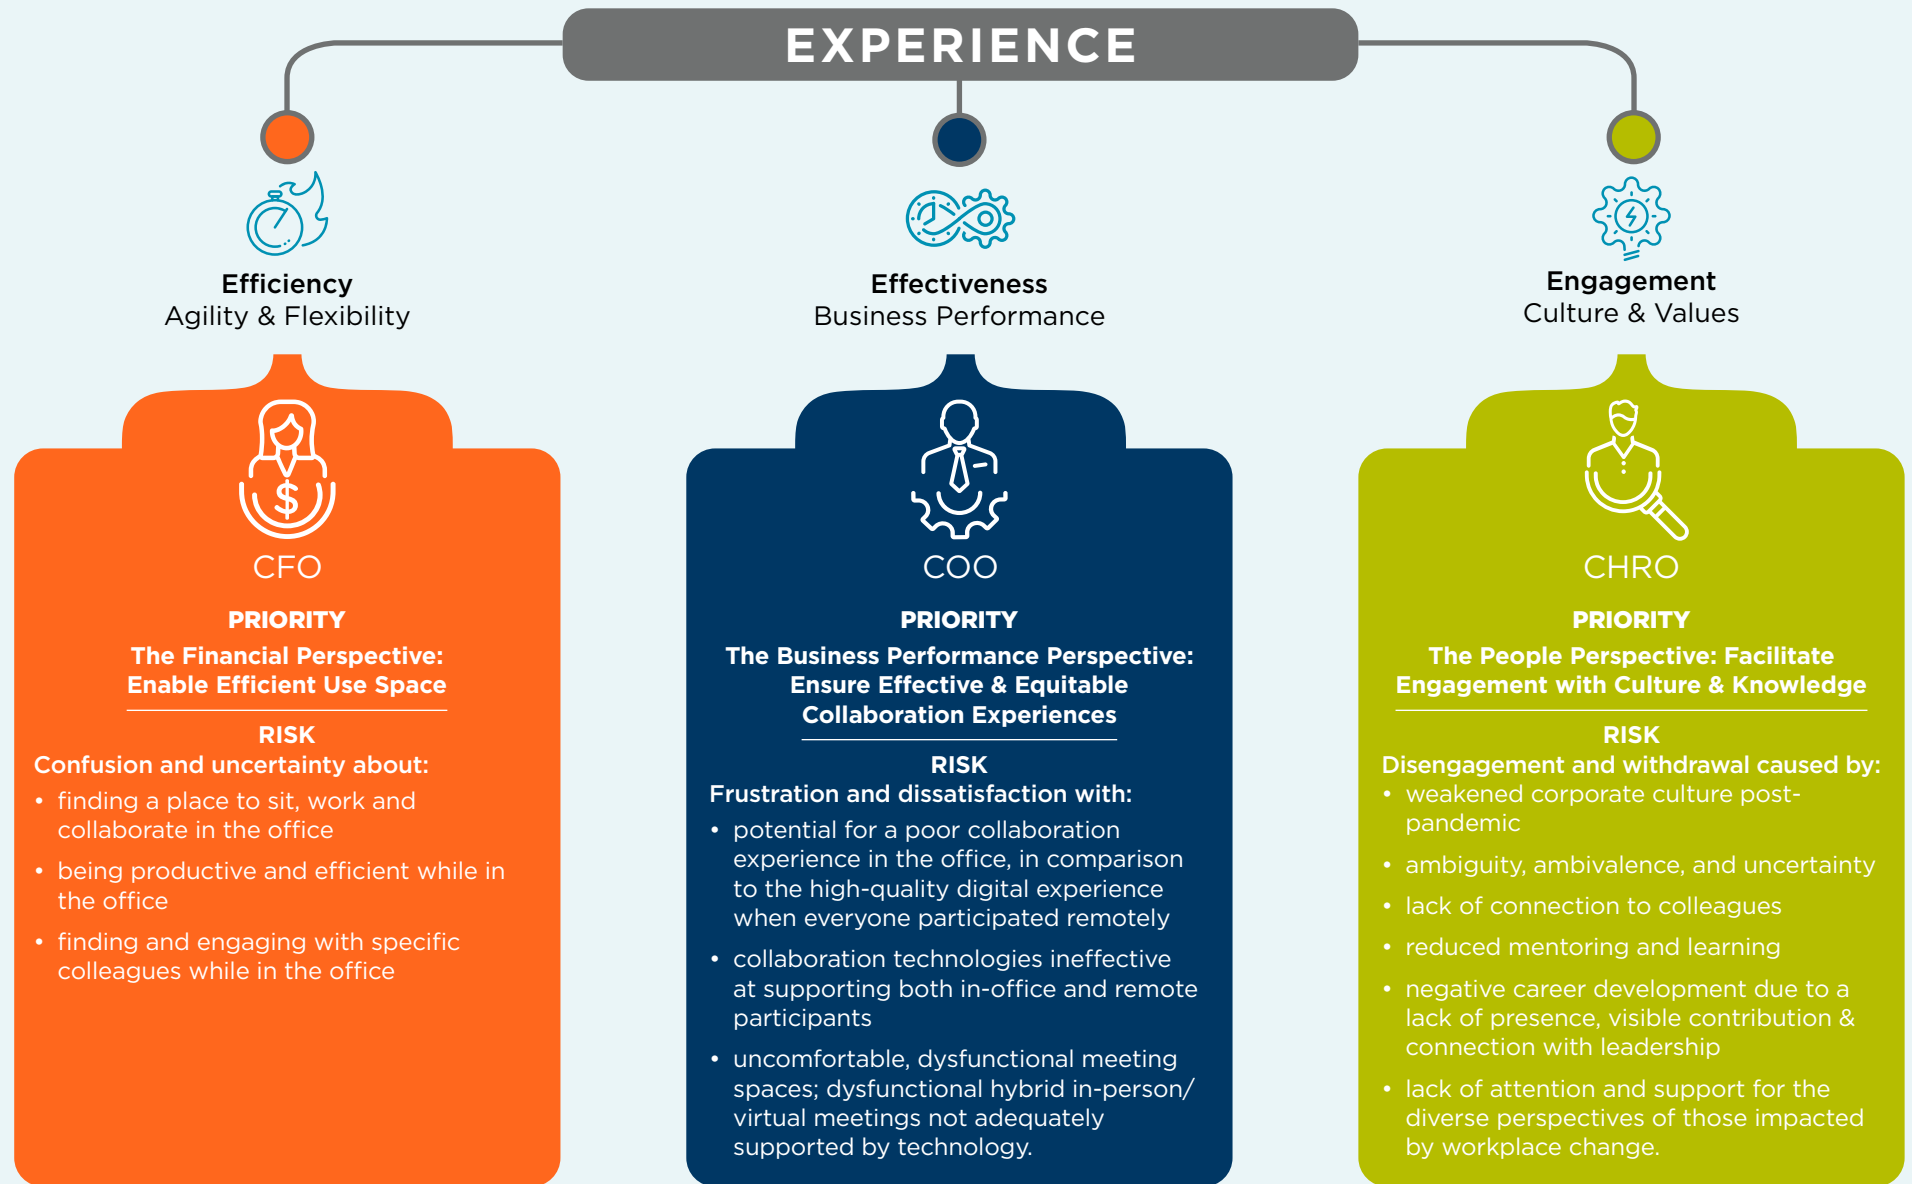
EXPERIENCE

Efficiency
Agility & Flexibility

CFO

PRIORITY
The Financial Perspective: Enable Efficient Use Space

RISK
Confusion and uncertainty about:
- finding a place to sit, work and collaborate in the office
- being productive and efficient while in the office
- finding and engaging with specific colleagues while in the office

Effectiveness
Business Performance

COO

PRIORITY
The Business Performance Perspective: Ensure Effective & Equitable Collaboration Experiences

RISK
Frustration and dissatisfaction with:
- potential for a poor collaboration experience in the office, in comparison to the high-quality digital experience when everyone participated remotely
- collaboration technologies ineffective at supporting both in-office and remote participants
- uncomfortable, dysfunctional meeting spaces; dysfunctional hybrid in-person/ virtual meetings not adequately supported by technology.

Engagement
Culture & Values

CHRO

PRIORITY
The People Perspective: Facilitate Engagement with Culture & Knowledge

RISK
Disengagement and withdrawal caused by:
- weakened corporate culture post-pandemic
- ambiguity, ambivalence, and uncertainty
- lack of connection to colleagues
- reduced mentoring and learning
- negative career development due to a lack of presence, visible contribution & connection with leadership
- lack of attention and support for the diverse perspectives of those impacted by workplace change.